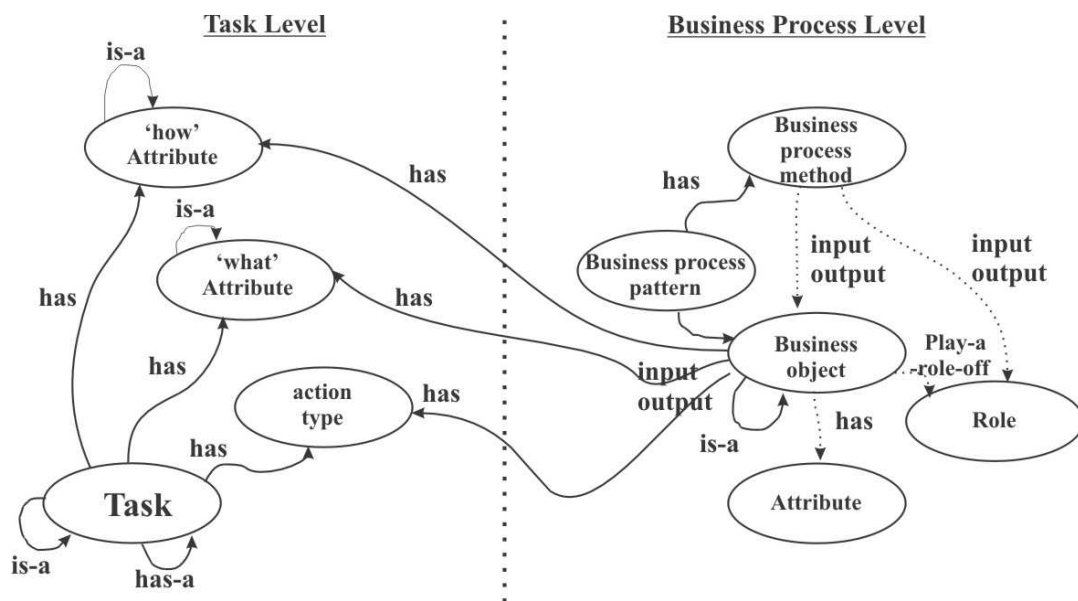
Task Level

Business Process Level

is-a

'how' Attribute

has

Business process method

has

is-a

'what' Attribute

input output

input output

Business process pattern

has

has

has

Business object

Play-a -role-off

input output

has

action type

has

has

is-a

Role

has

Attribute

Task

is-a

has-a